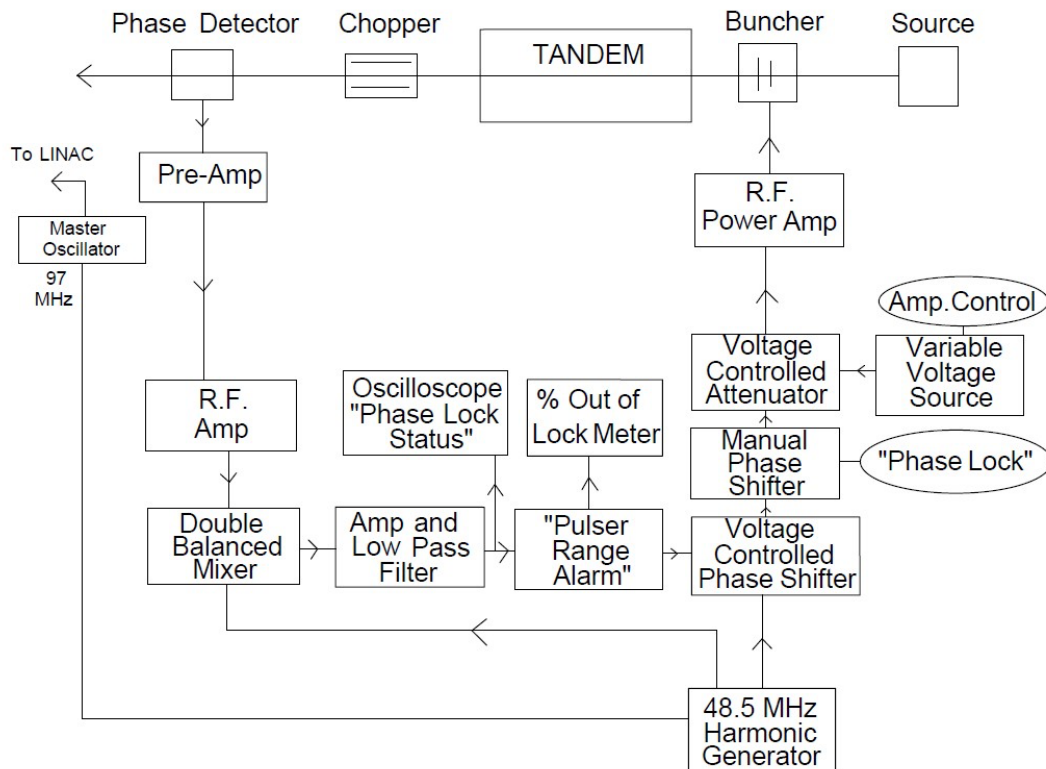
Phase Detector

Chopper

TANDEM

Buncher

Source

To LINAC

Pre-Amp

Master Oscillator

97 MHz

R.F. Power Amp

Amp.Control

Voltage Controlled Attenuator

Variable Voltage Source

R.F. Amp

Oscilloscope "Phase Lock Status"

% Out of Lock Meter

Manual Phase Shifter

"Phase Lock"

Double Balanced Mixer

Amp and Low Pass Filter

"Pulser Range Alarm"

Voltage Controlled Phase Shifter

48.5 MHz Harmonic Generator